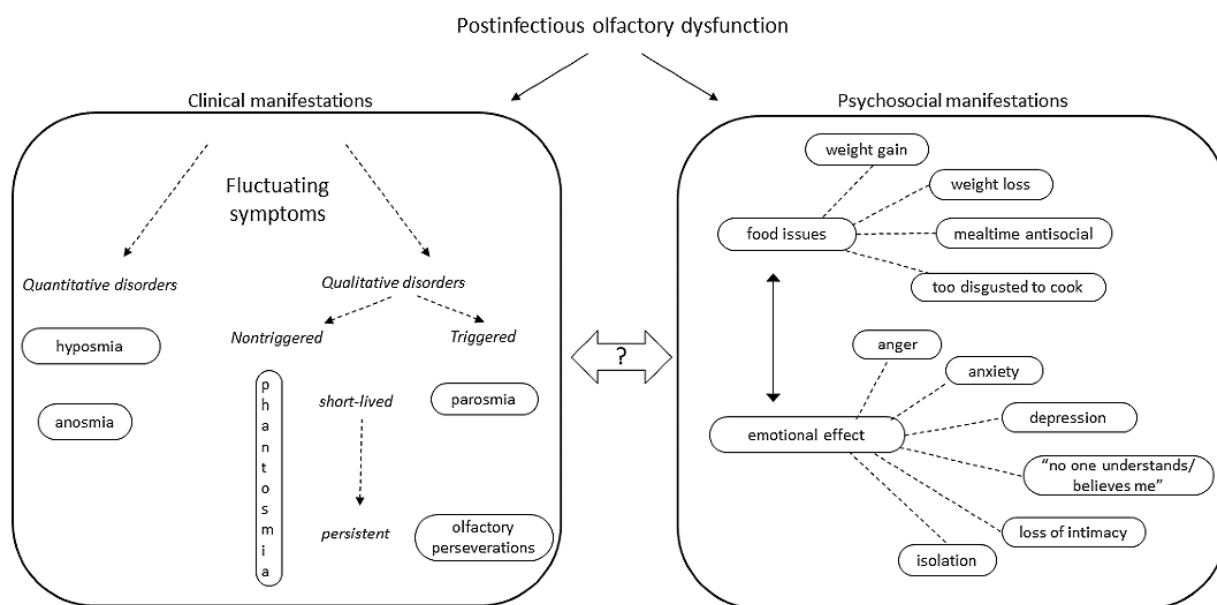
Postinfectious olfactory dysfunction

Clinical manifestations

Fluctuating symptoms

Quantitative disorders

hyposmia

anosmia

Qualitative disorders

Nontriggered

Triggered

phantosmia

short-lived

persistent

parosmia

olfactory perseverations

?

Psychosocial manifestations

weight gain

weight loss

food issues

mealtime antisocial

too disgusted to cook

anger

anxiety

depression

emotional effect

"no one understands/ believes me"

loss of intimacy

isolation